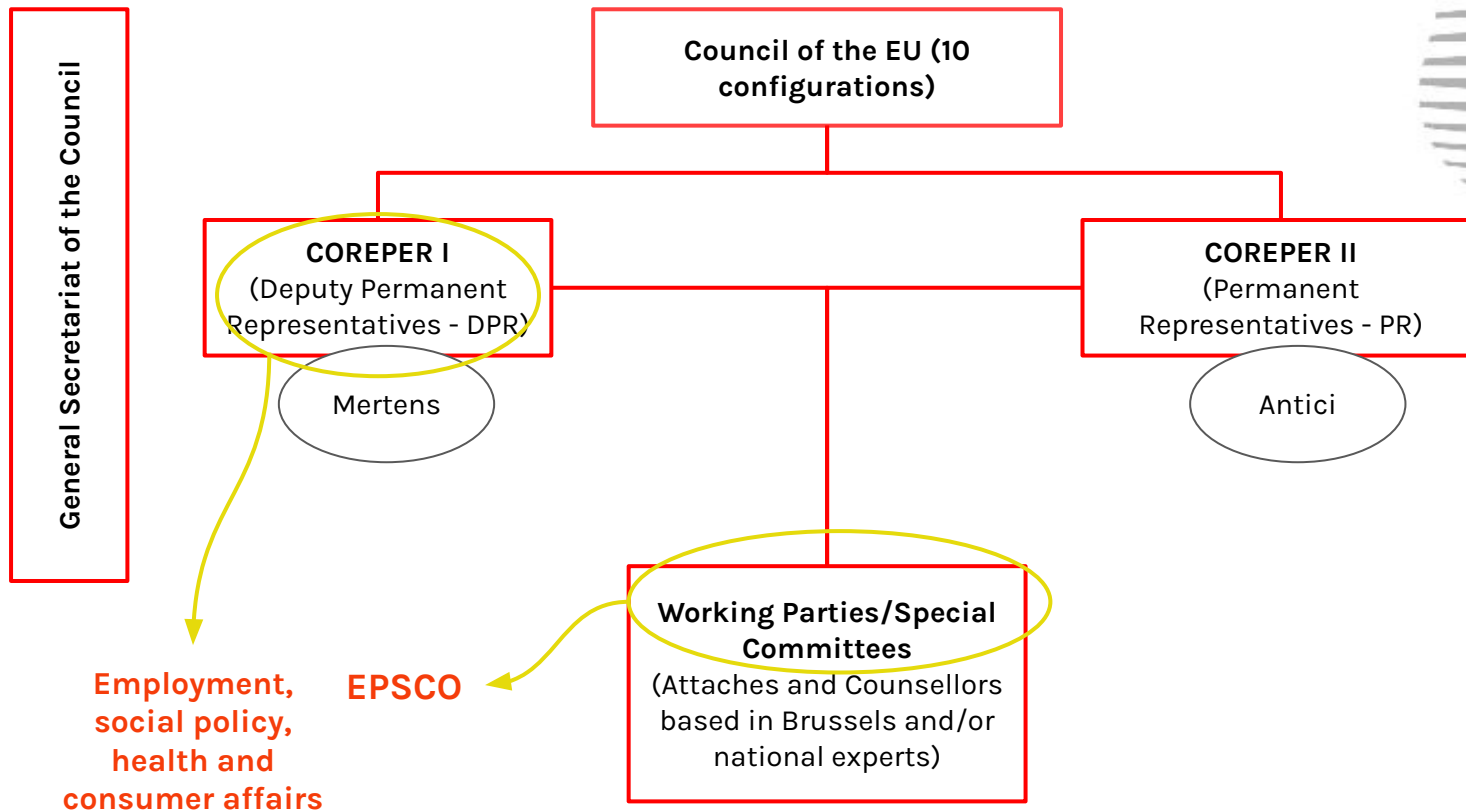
General Secretariat of the Council

Council of the EU (10 configurations)

COREPER I
(Deputy Permanent Representatives - DPR)

Mertens

COREPER II
(Permanent Representatives - PR)

Antici

Working Parties/Special Committees
(Attaches and Counsellors based in Brussels and/or national experts)

Employment, social policy, health and consumer affairs

EPSCO